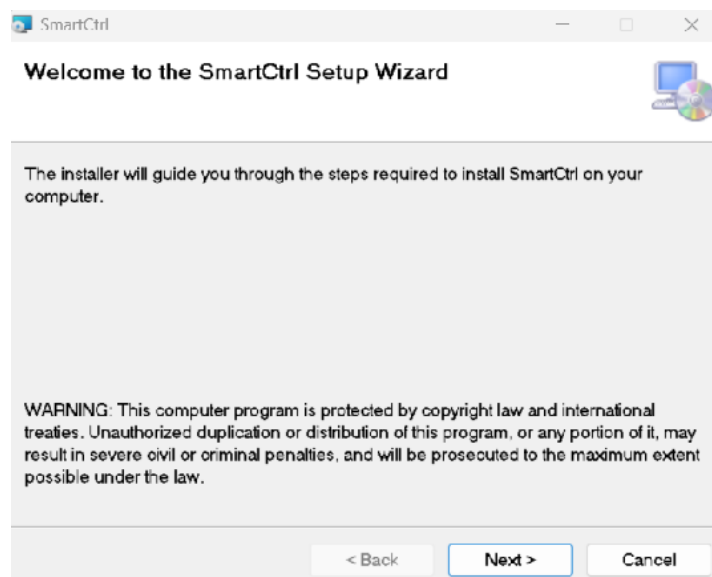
SmartCtrl

Welcome to the SmartCtrl Setup Wizard

The installer will guide you through the steps required to install SmartCtrl on your computer.

WARNING: This computer program is protected by copyright law and international treaties. Unauthorized duplication or distribution of this program, or any portion of it, may result in severe civil or criminal penalties, and will be prosecuted to the maximum extent possible under the law.

< Back
Next >
Cancel